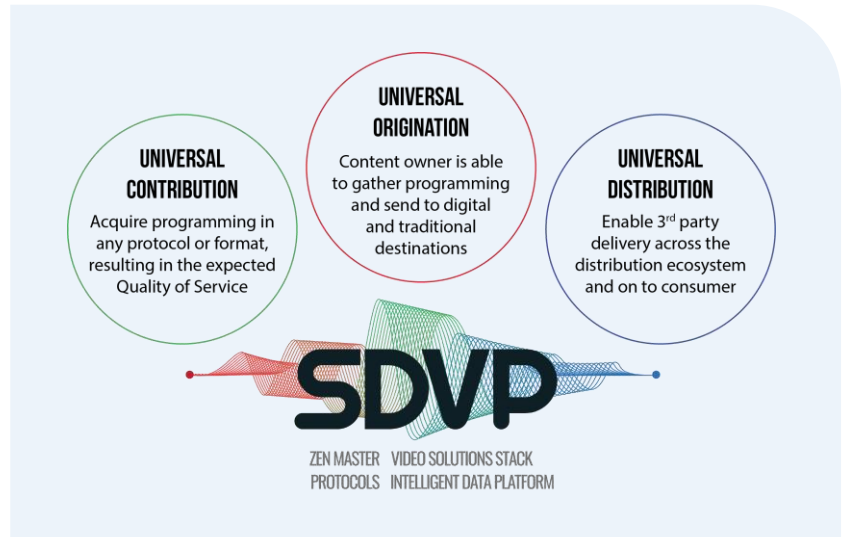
UNIVERSAL CONTRIBUTION

Acquire programming in any protocol or format, resulting in the expected Quality of Service

UNIVERSAL ORIGINATION

Content owner is able to gather programming and send to digital and traditional destinations

UNIVERSAL DISTRIBUTION

Enable 3$^{rd}$ party delivery across the distribution ecosystem and on to consumer

SDVP

ZEN MASTER
PROTOCOLS

VIDEO SOLUTIONS STACK
INTELLIGENT DATA PLATFORM